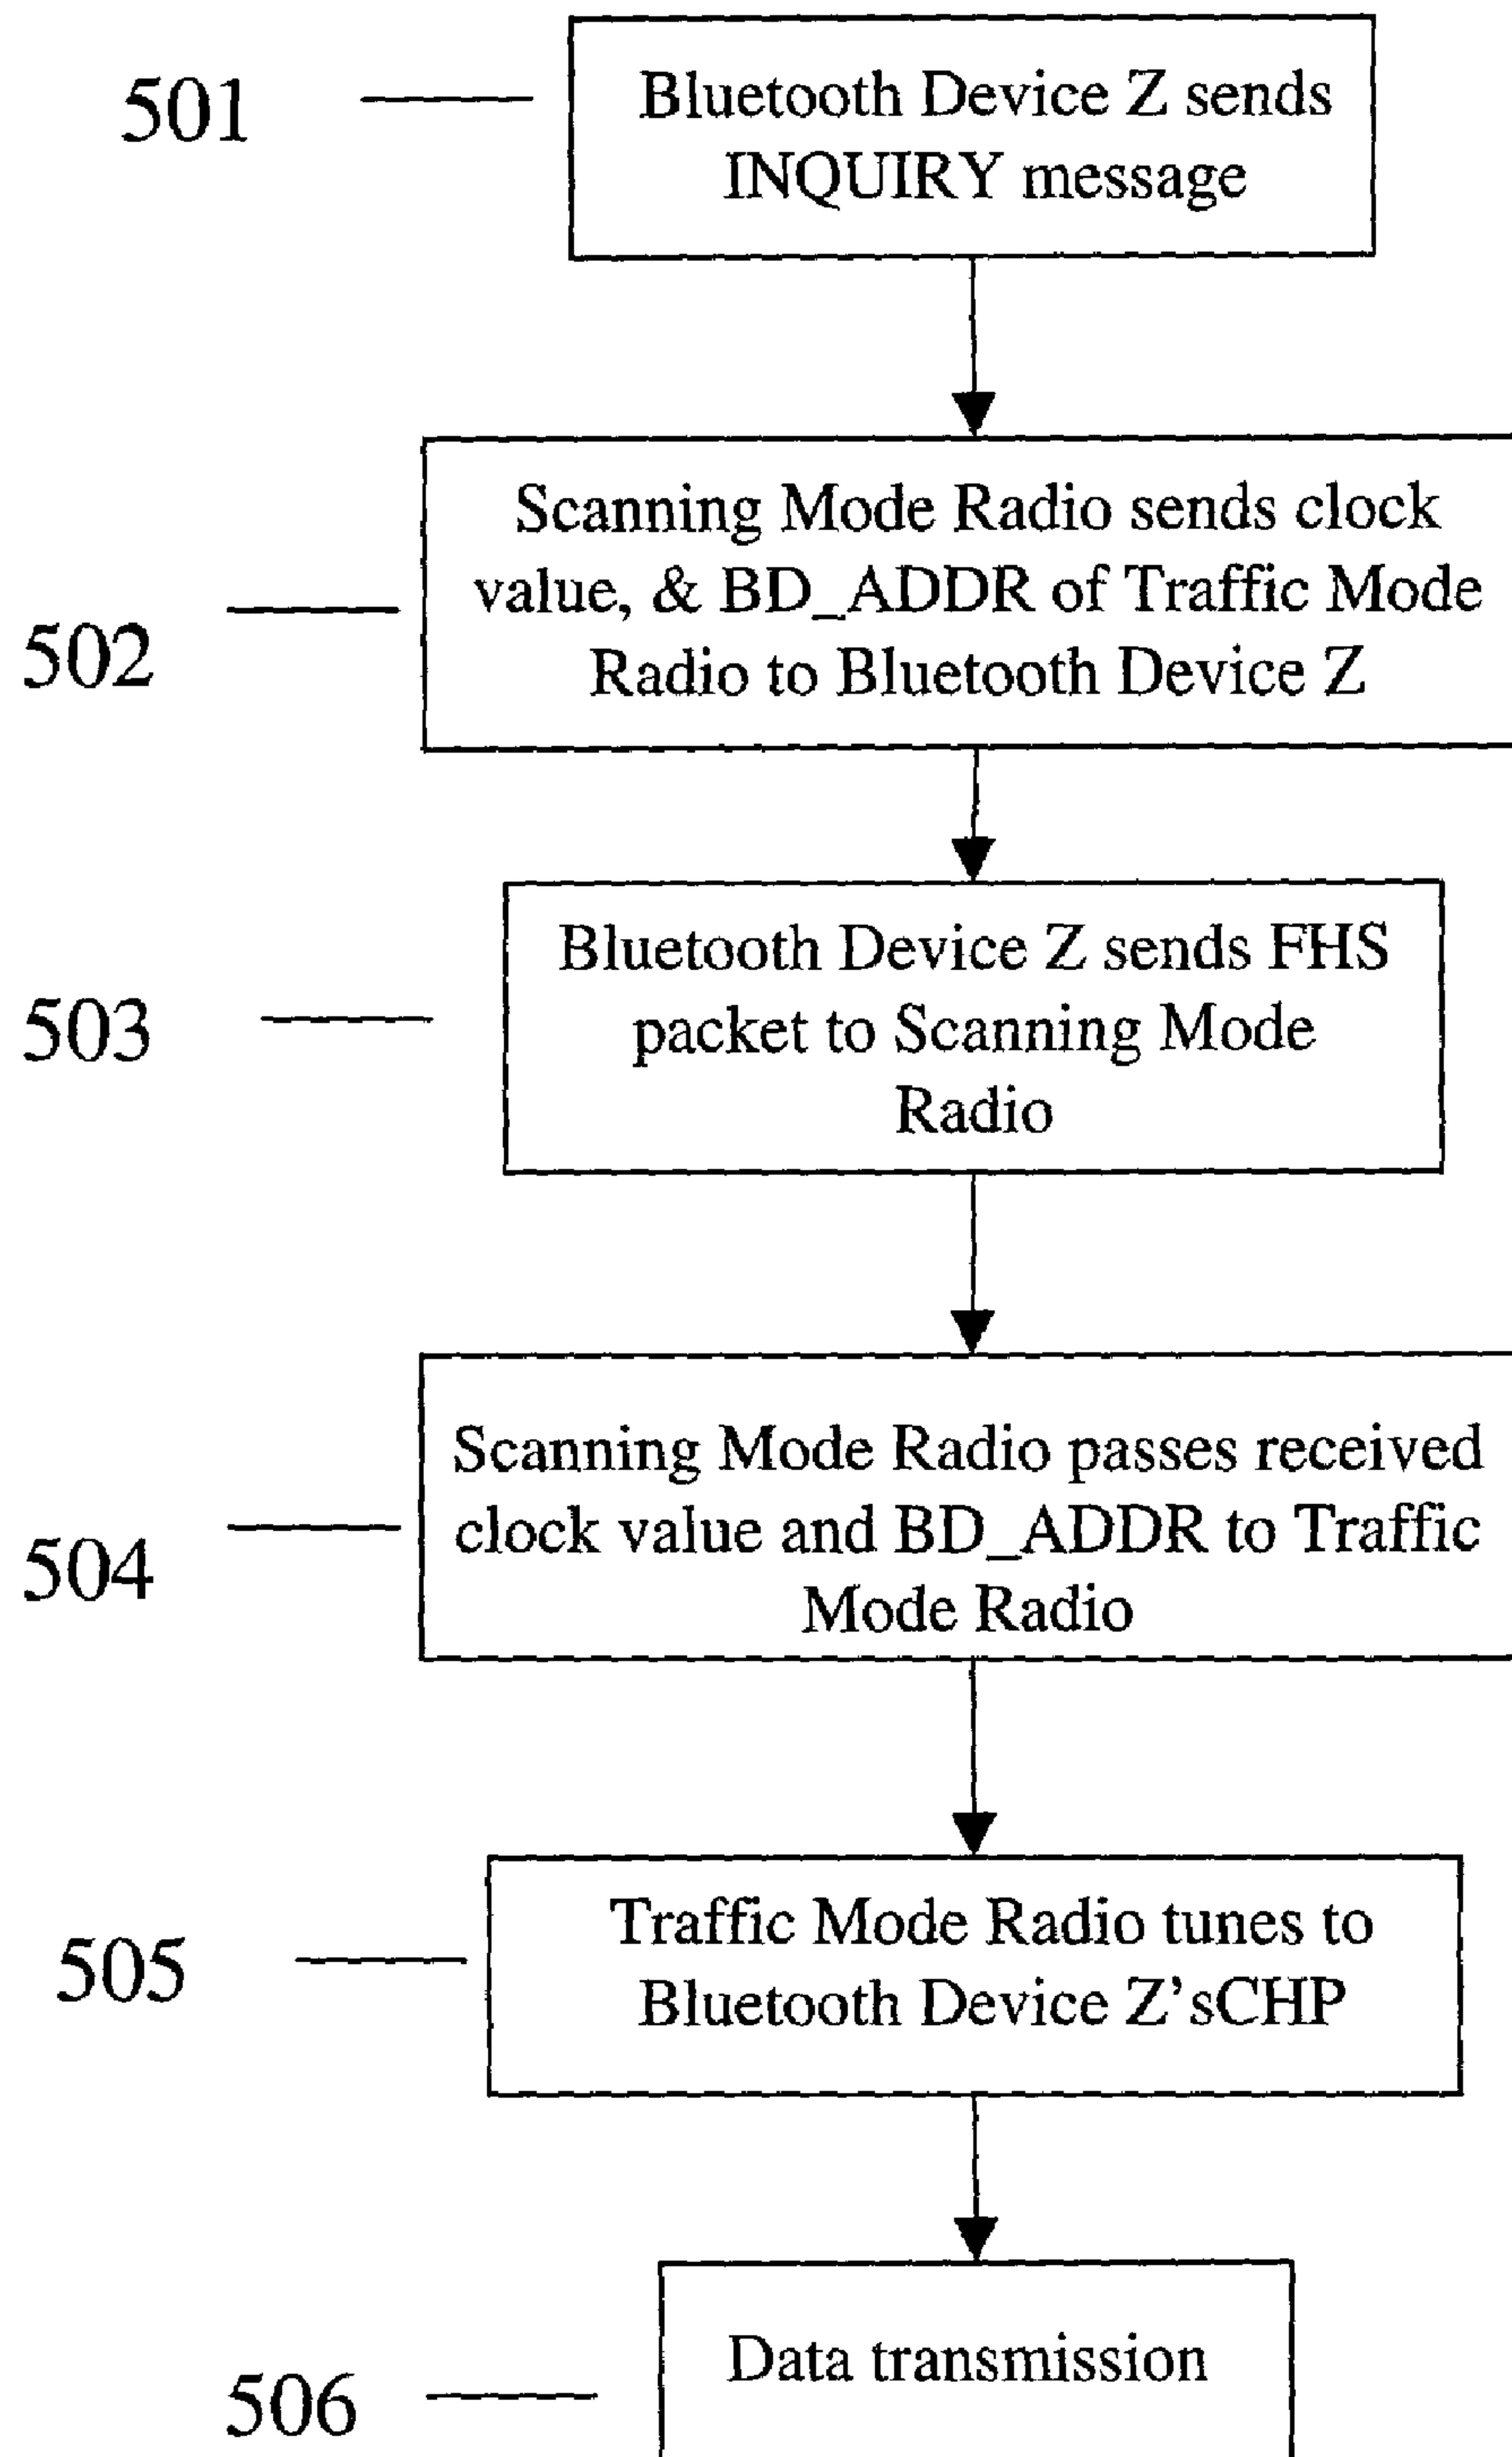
501

Bluetooth Device Z sends INQUIRY message

502

Scanning Mode Radio sends clock value, & BD_ADDR of Traffic Mode Radio to Bluetooth Device Z

503

Bluetooth Device Z sends FHS packet to Scanning Mode Radio

504

Scanning Mode Radio passes received clock value and BD_ADDR to Traffic Mode Radio

505

Traffic Mode Radio tunes to Bluetooth Device Z'sCHP

506

Data transmission